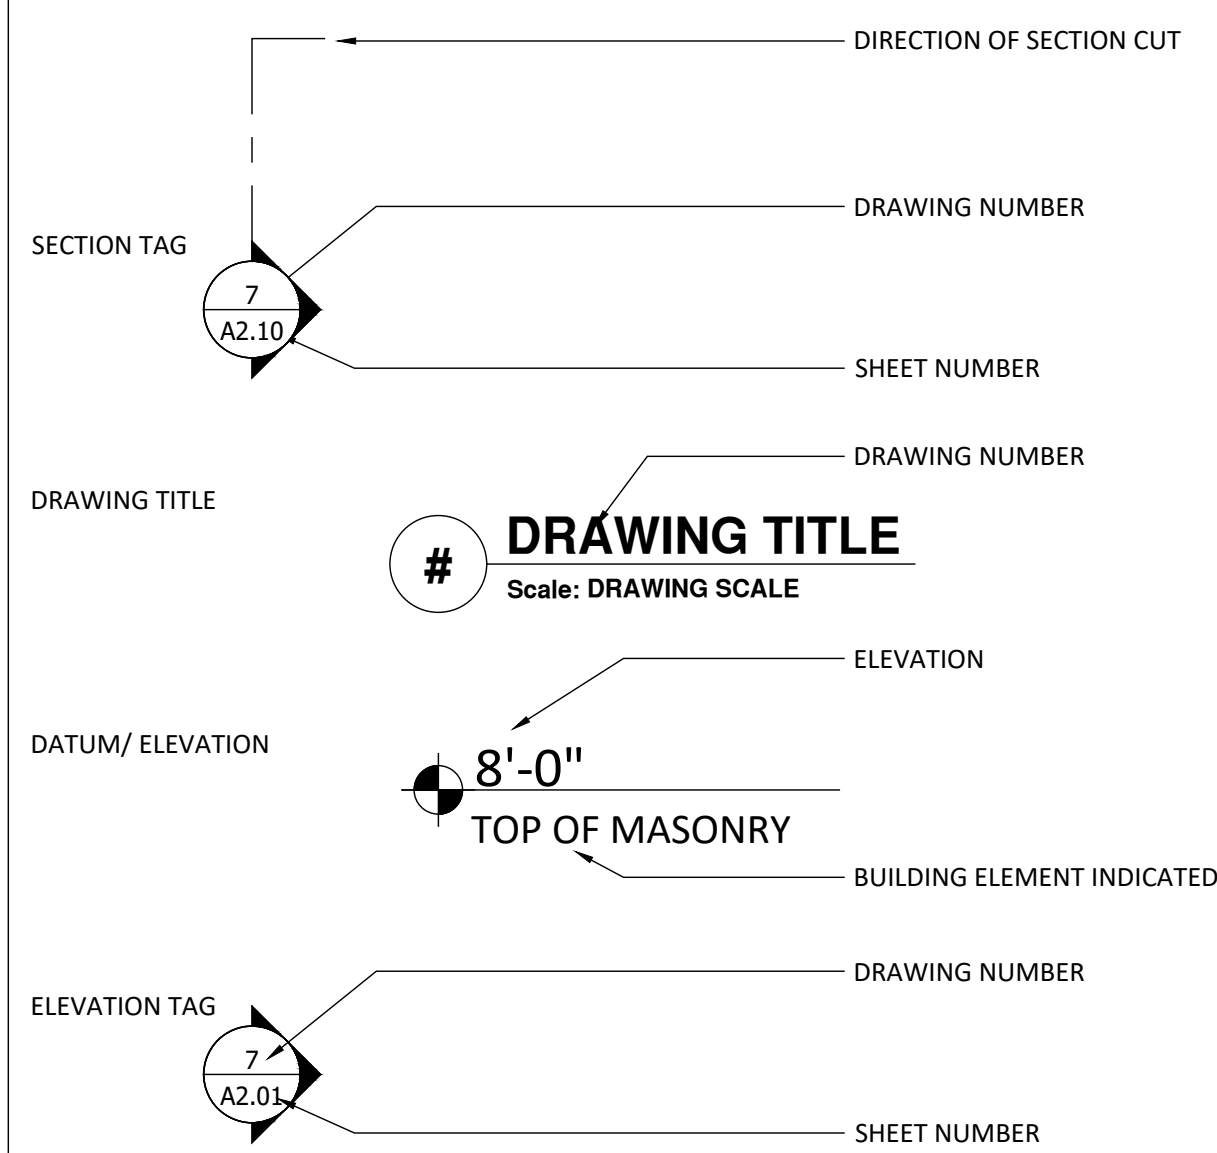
DIRECTION OF SECTION CUT

DRAWING NUMBER

SECTION TAG

7

A2.10

SHEET NUMBER

DRAWING NUMBER

DRAWING TITLE

#

DRAWING TITLE

Scale: DRAWING SCALE

ELEVATION

DATUM/ ELEVATION

8'-0"

TOP OF MASONRY

BUILDING ELEMENT INDICATED

DRAWING NUMBER

ELEVATION TAG

7

A2.01

SHEET NUMBER